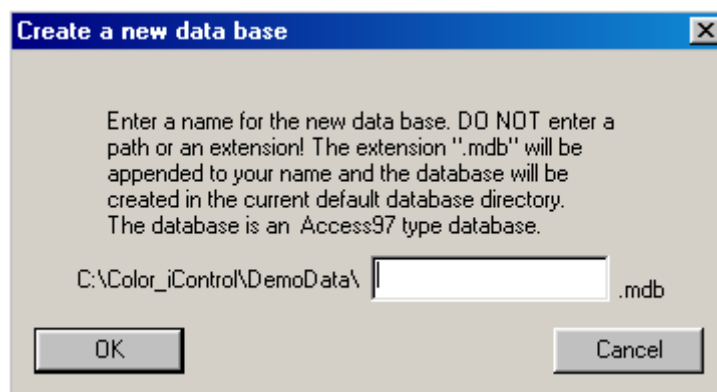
Create a new data base

Enter a name for the new data base. DO NOT enter a path or an extension! The extension ".mdb" will be appended to your name and the database will be created in the current default database directory. The database is an Access97 type database.

C:\Color_iControl\DemoData\ .mdb

OK

Cancel